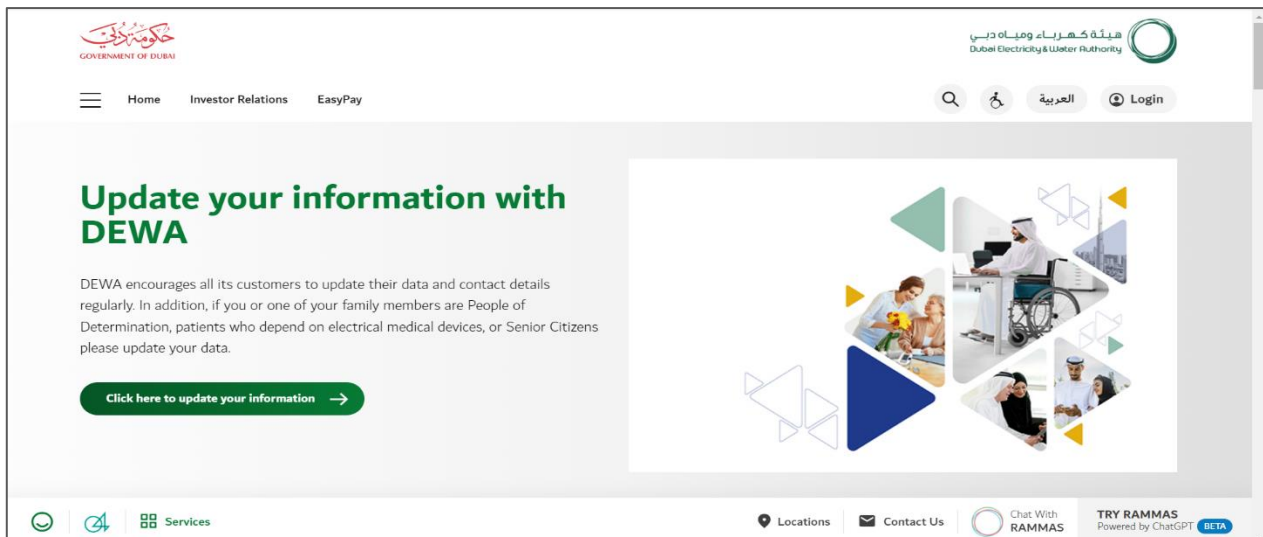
حكومة دبي
GOVERNMENT OF DUBAI

هيئة كهرباء ومياه دبي
Dubai Electricity & Water Authority

Home Investor Relations EasyPay

العربية Login

Update your information with DEWA

DEWA encourages all its customers to update their data and contact details regularly. In addition, if you or one of your family members are People of Determination, patients who depend on electrical medical devices, or Senior Citizens please update your data.

Click here to update your information →

Services

Locations Contact Us Chat With RAMMAS TRY RAMMAS Powered by ChatGPT BETA